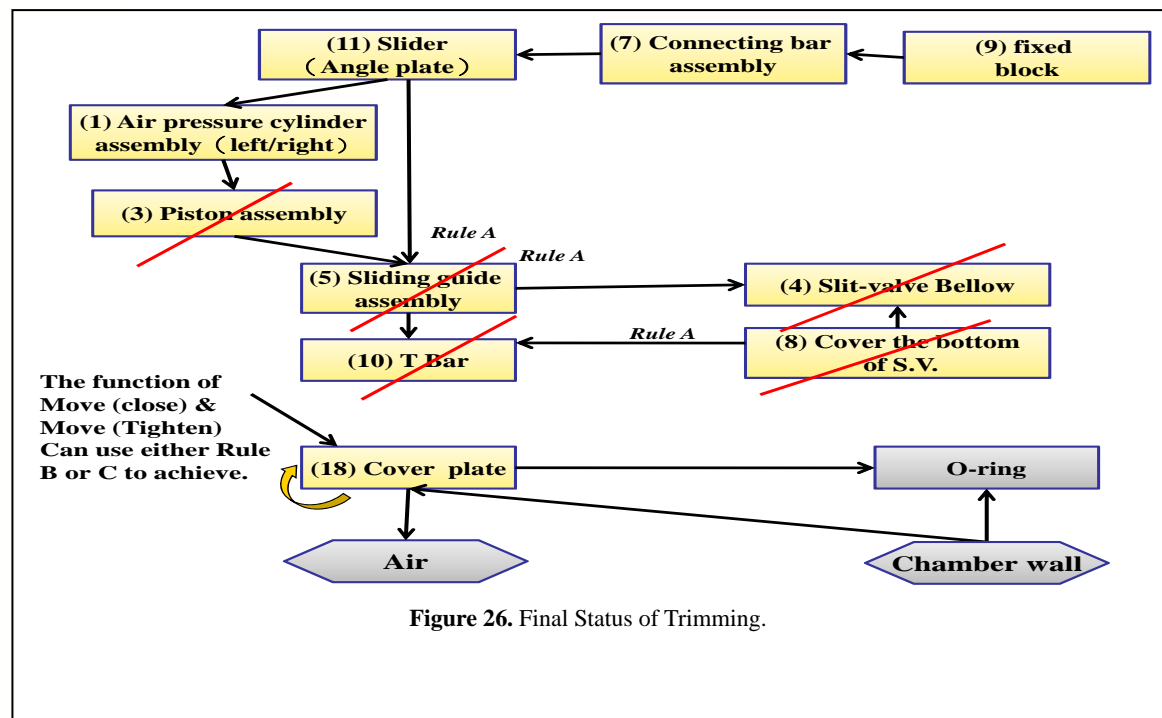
(11) Slider (Angle plate)

(7) Connecting bar assembly

(9) fixed block

(1) Air pressure cylinder assembly (left/right)

(3) Piston assembly

Rule A

Rule A

(5) Sliding guide assembly

(4) Slit-valve Bellow

Rule A

(10) T Bar

(8) Cover the bottom of S.V.

The function of Move (close) & Move (Tighten) Can use either Rule B or C to achieve.

(18) Cover plate

O-ring

Air

Chamber wall

**Figure 26.** Final Status of Trimming.